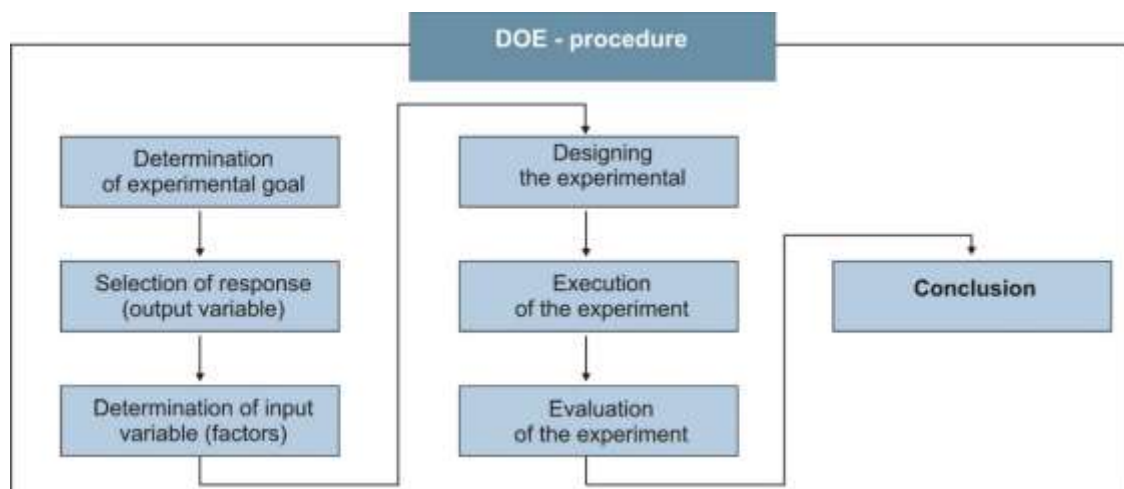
DOE - procedure

Determination of experimental goal

Selection of response (output variable)

Determination of input variable (factors)

Designing the experimental

Execution of the experiment

Evaluation of the experiment

Conclusion